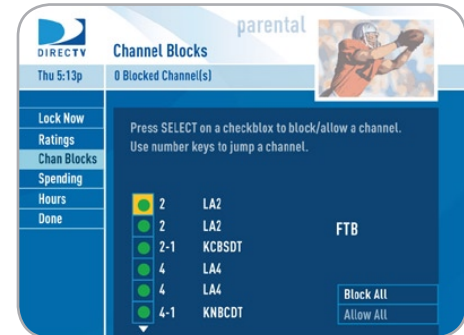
DIRECTV
parental
Channel Blocks
Thu 5:13p
0 Blocked Channel(s)
Lock Now
Ratings
Chan Blocks
Spending
Hours
Done
Press SELECT on a checkblex to block/allow a channel. Use number keys to jump a channel.
2 LA2
2 LA2
2-1 KCBSDT
4 LA4
4 LA4
4-1 KNBCDT
FTB
Block All
Allow All